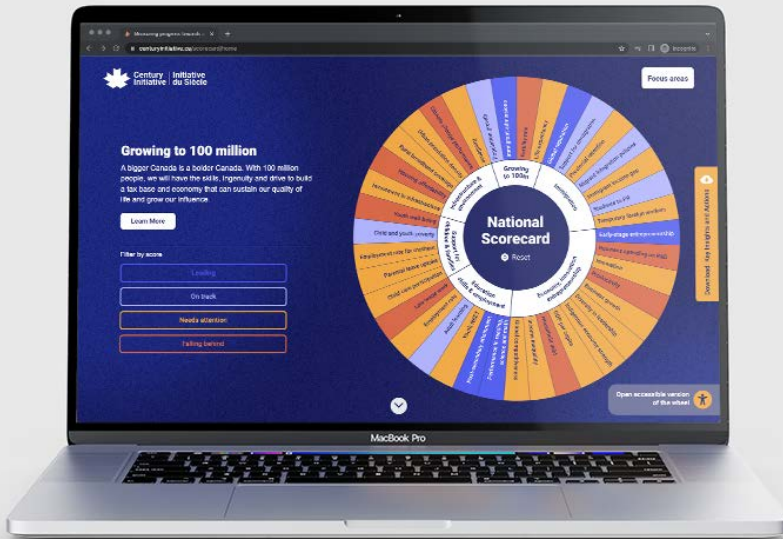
Measuring progress towards
centuryinitiative.ca/scorecard/home
Incognito

Century Initiative | Initiative du Siècle

Focus areas

Growing to 100 million

A bigger Canada is a bolder Canada. With 100 million people, we will have the skills, ingenuity and drive to build a tax base and economy that can sustain our quality of life and grow our influence.

Learn More

Filter by score

Leading

On track

Needs attention

Falling behind

National Scorecard

Reset

Growing to 100m

Immigration

Infrastructure & environment

Support for children & families

Education, skills & employment

Economic innovation & entrepreneurship

Child and youth poverty

Parental leave uptake

Child care participation

Labour force participation

Investment in infrastructure

Youth well-being

Early-stage entrepreneurship

Temporary foreign workers

Productivity

Download key insights and actions

Open accessible version of the wheel

MacBook Pro